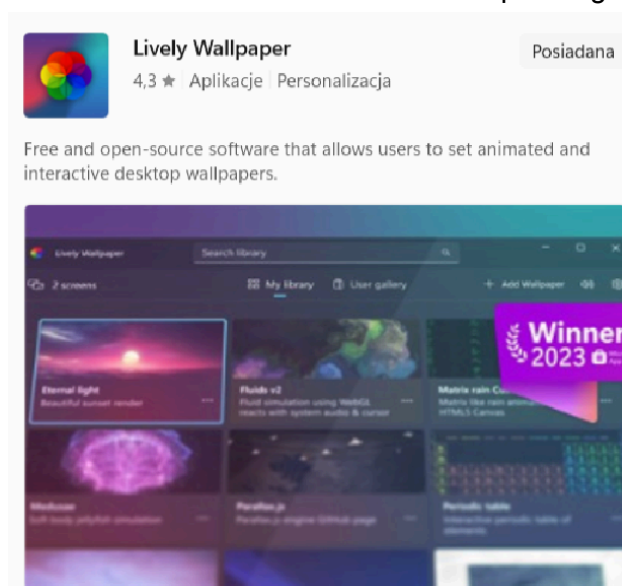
Lively Wallpaper
4,3 ★ Aplikacje | Personalizacja

Posiadana

Free and open-source software that allows users to set animated and interactive desktop wallpapers.

Lively Wallpaper
Search library
2 screens
My library
User gallery
+ Add Wallpaper

Winner 2023

Eternal light
Beautiful sunset render

Fluids v2
Fluid simulation using WebGL reacts with system audio & cursor

Matrix rain
Matrix like rain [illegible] HTML5 Canvas

Medusae
Soft-body jellyfish simulation

Parallax.js
Parallax.js engine GitHub page

Periodic table
Interactive periodic table of elements